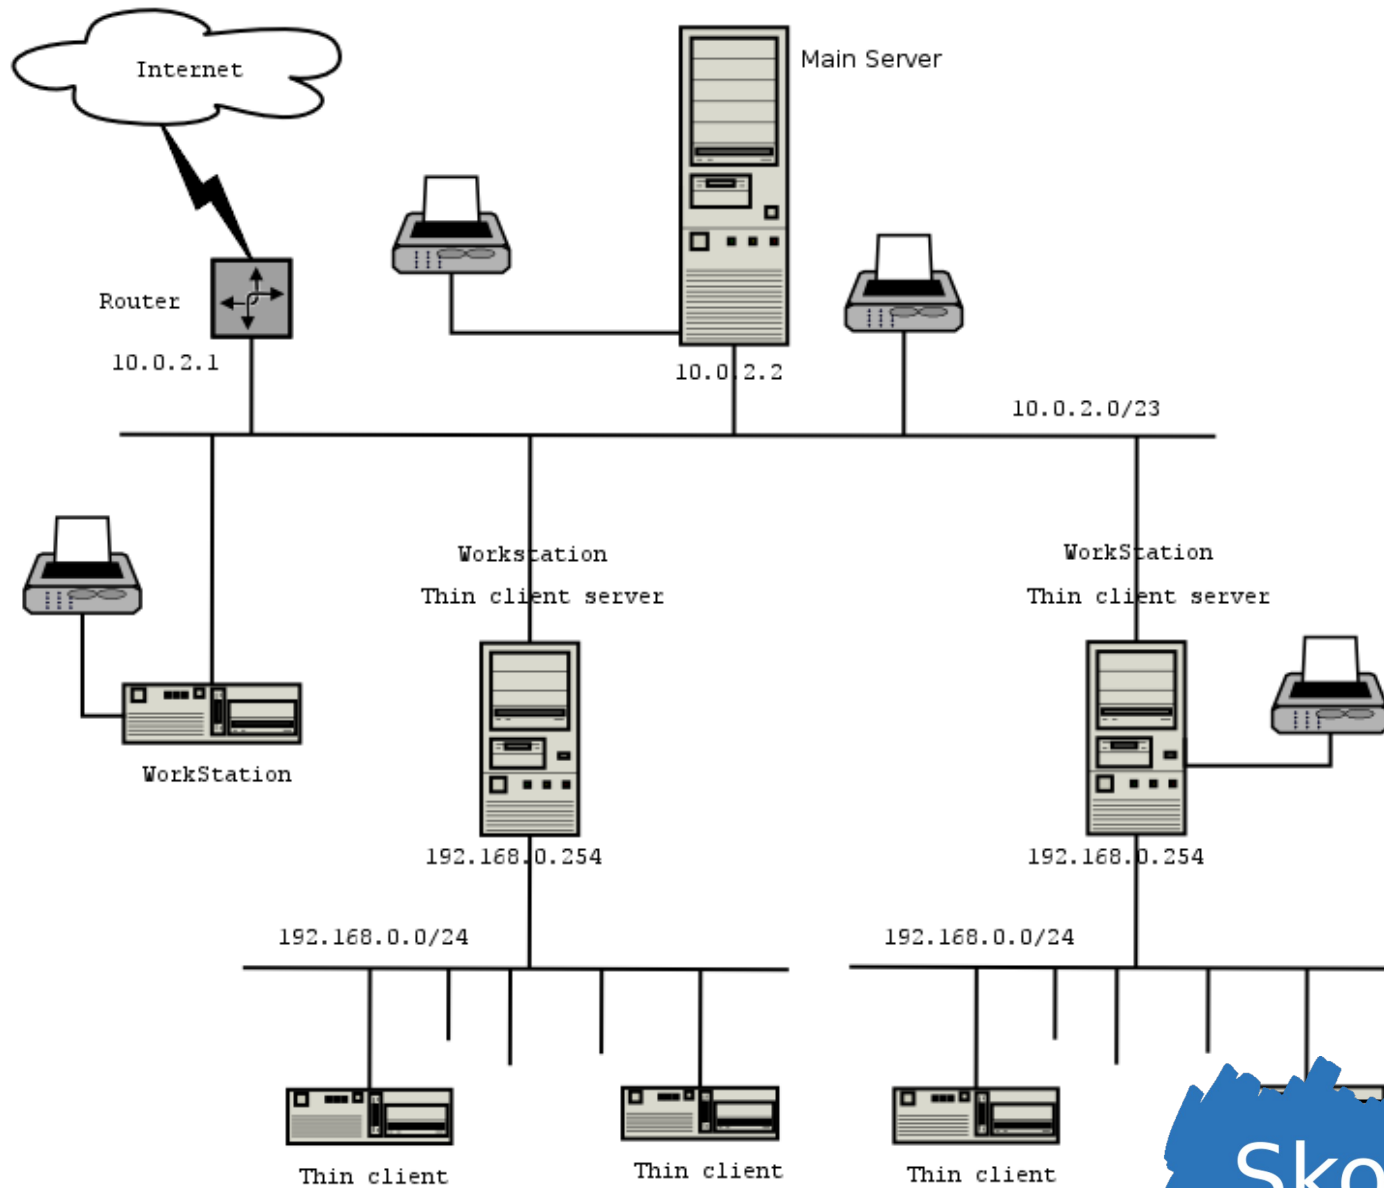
Internet

Main Server

Router

10.0.2.1

10.0.2.2

10.0.2.0/23

Workstation

Thin client server

WorkStation

Thin client server

WorkStation

192.168.0.254

192.168.0.254

192.168.0.0/24

192.168.0.0/24

Thin client

Thin client

Thin client

Sko